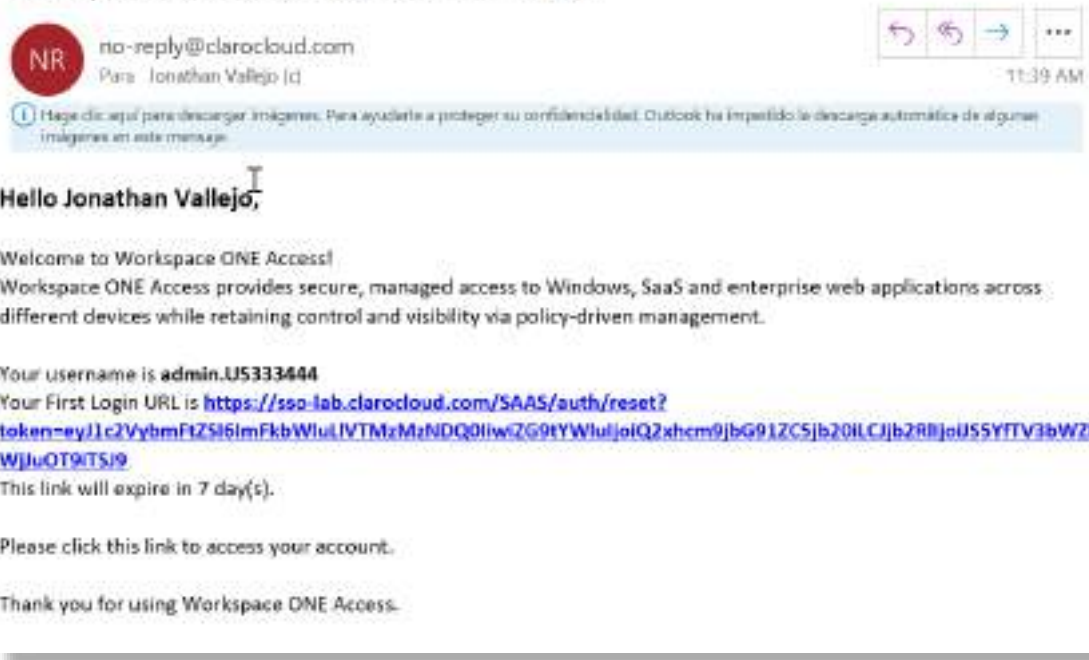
NR

no-reply@clarocloud.com
Para Jonathan Vallejo (c)

11:39 AM

Haga clic aquí para descargar imágenes. Para ayudarle a proteger su confidencialidad, Outlook ha impedido la descarga automática de algunas imágenes en este mensaje.

Hello Jonathan Vallejo,

Welcome to Workspace ONE Access!
Workspace ONE Access provides secure, managed access to Windows, SaaS and enterprise web applications across different devices while retaining control and visibility via policy-driven management.

Your username is **admin.US333444**
Your First Login URL is https://sso-lab.clarocloud.com/SAAS/auth/reset?token=eyJ1c2VybmFtZSI6ImFkbWluLlVTMzMzNDQ0IiwiZG9tYWluIjoiQ2xhcm9jbG91ZC5jb20iLCJjb2RlIjoiUS5YfTV3bW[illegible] WjJuOT9iTSJ9
This link will expire in 7 day(s).

Please click this link to access your account.

Thank you for using Workspace ONE Access.